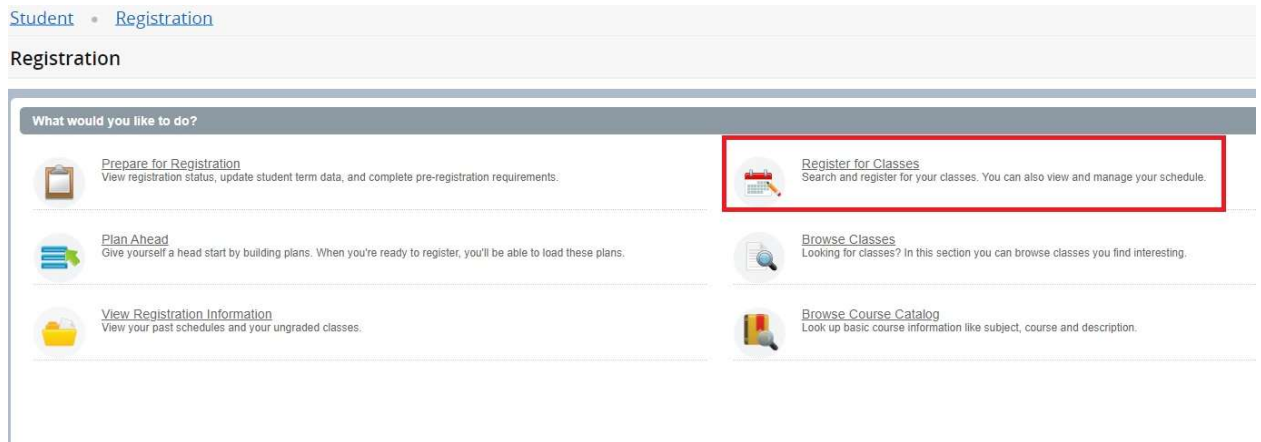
Student • Registration

Registration

What would you like to do?

Prepare for Registration
View registration status, update student term data, and complete pre-registration requirements.

Register for Classes
Search and register for your classes. You can also view and manage your schedule.

Plan Ahead
Give yourself a head start by building plans. When you're ready to register, you'll be able to load these plans.

Browse Classes
Looking for classes? In this section you can browse classes you find interesting.

View Registration Information
View your past schedules and your ungraded classes.

Browse Course Catalog
Look up basic course information like subject, course and description.